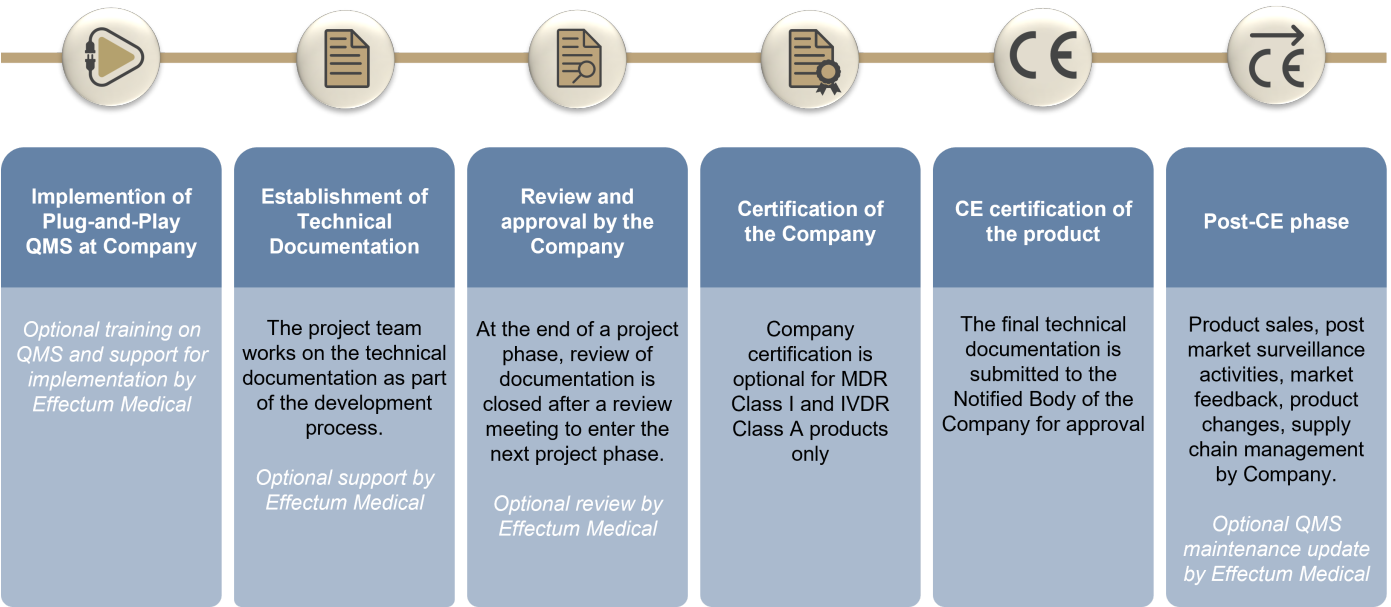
CE

CE

Implemention of Plug-and-Play QMS at Company

Optional training on QMS and support for implementation by Effectum Medical

Establishment of Technical Documentation

The project team works on the technical documentation as part of the development process.

Optional support by Effectum Medical

Review and approval by the Company

At the end of a project phase, review of documentation is closed after a review meeting to enter the next project phase.

Optional review by Effectum Medical

Certification of the Company

Company certification is optional for MDR Class I and IVDR Class A products only

CE certification of the product

The final technical documentation is submitted to the Notified Body of the Company for approval

Post-CE phase

Product sales, post market surveillance activities, market feedback, product changes, supply chain management by Company.

Optional QMS maintenance update by Effectum Medical